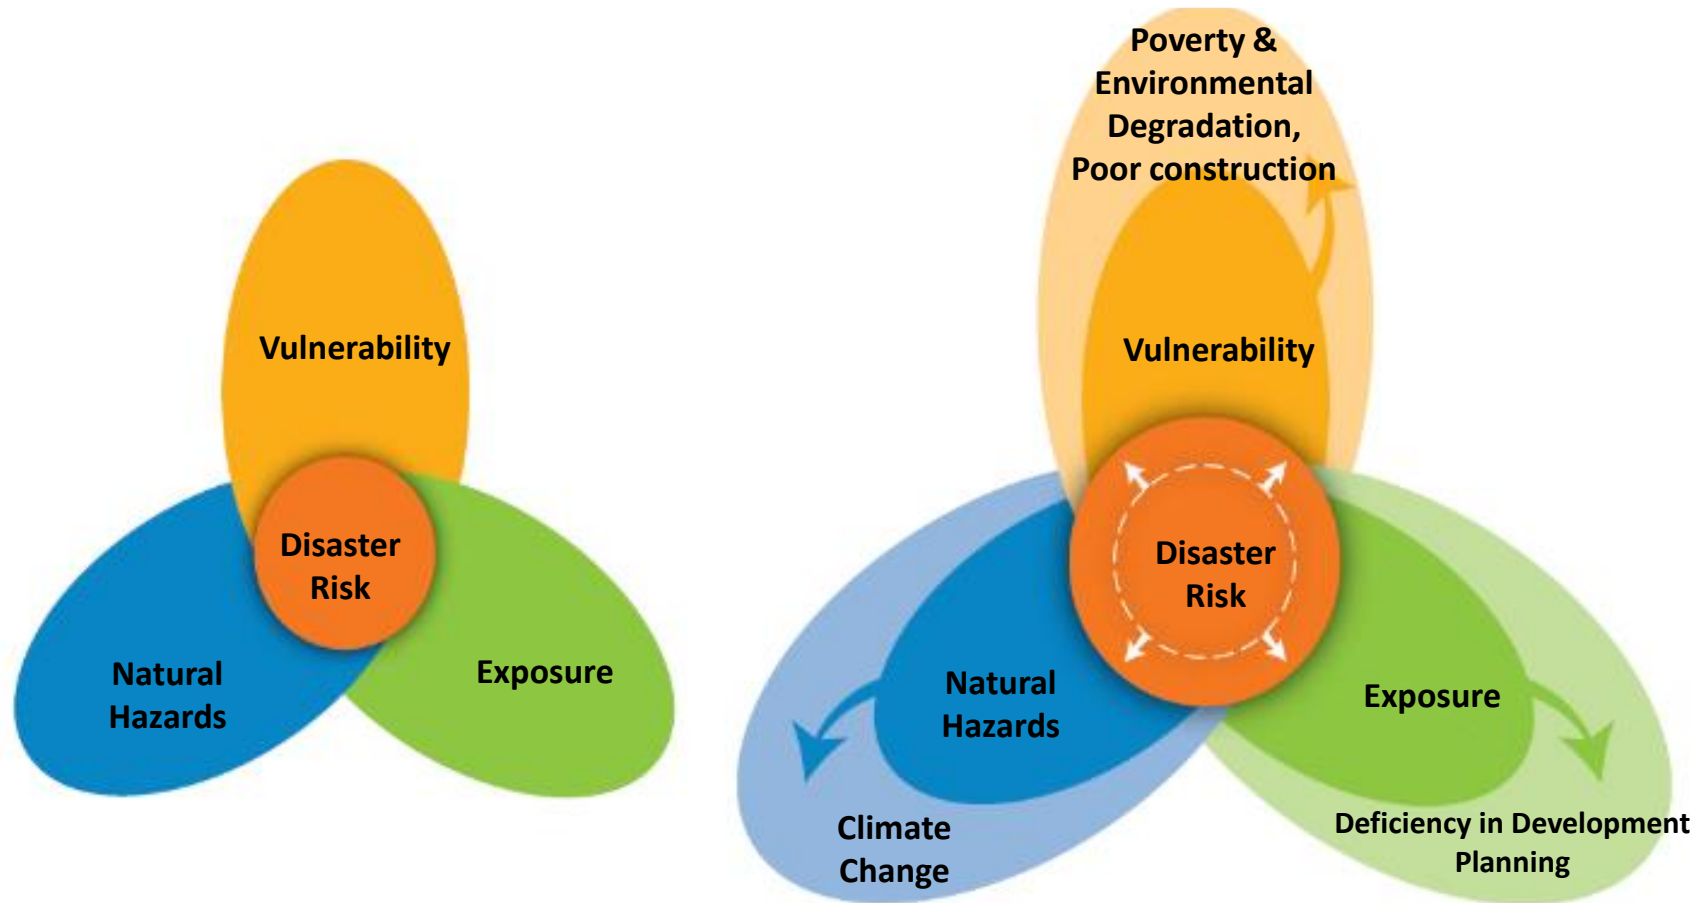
Vulnerability

Disaster Risk

Natural Hazards

Exposure

Poverty & Environmental Degradation, Poor construction

Vulnerability

Disaster Risk

Natural Hazards

Exposure

Climate Change

Deficiency in Development Planning